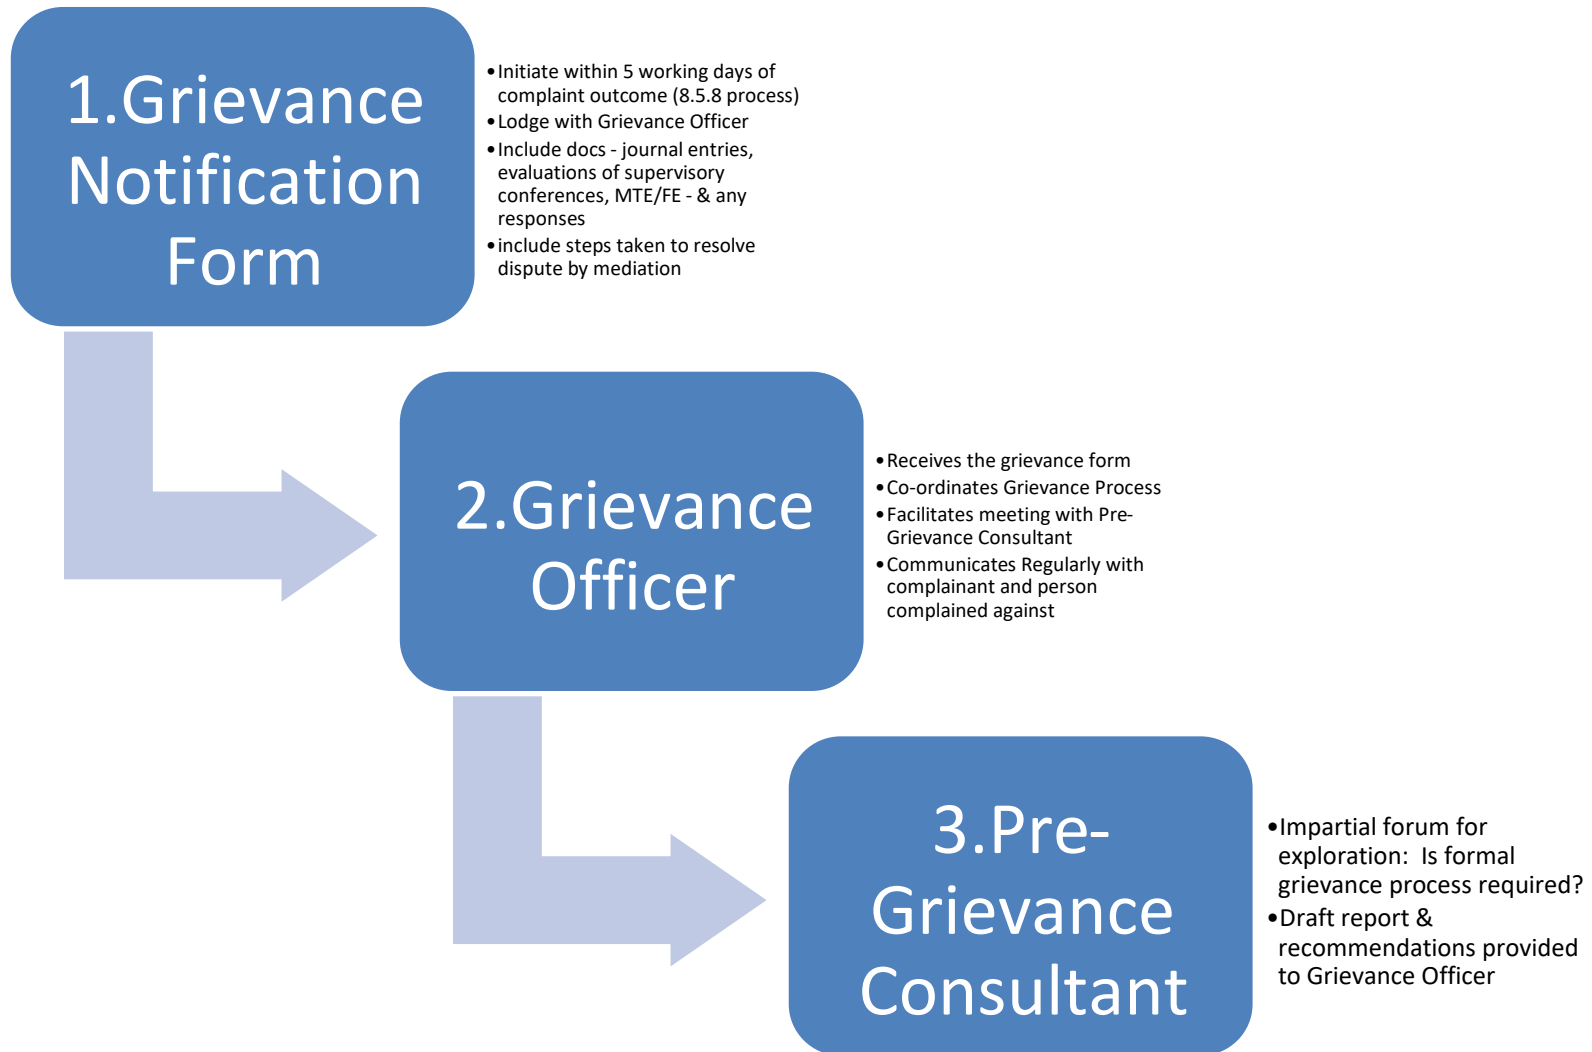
1.Grievance Notification Form

- Initiate within 5 working days of complaint outcome (8.5.8 process)
- Lodge with Grievance Officer
- Include docs - journal entries, evaluations of supervisory conferences, MTE/FE - & any responses
- include steps taken to resolve dispute by mediation

2.Grievance Officer

- Receives the grievance form
- Co-ordinates Grievance Process
- Facilitates meeting with Pre-Grievance Consultant
- Communicates Regularly with complainant and person complained against

3.Pre-Grievance Consultant

- Impartial forum for exploration: Is formal grievance process required?
- Draft report & recommendations provided to Grievance Officer